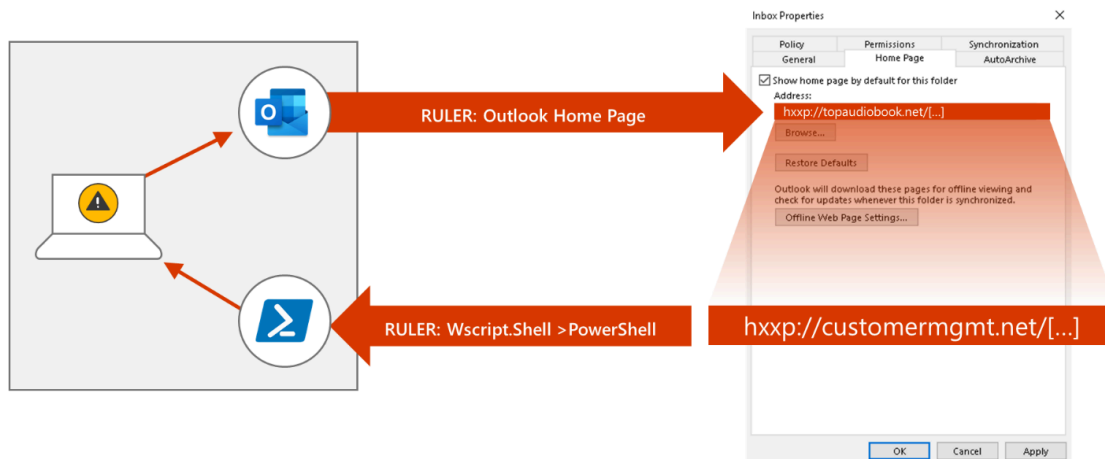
RULER: Outlook Home Page

RULER: Wscript.Shell >PowerShell

Inbox Properties
×

Policy | Permissions | Synchronization
General | Home Page | AutoArchive

Show home page by default for this folder
Address:
hxxp://topaudiobook.net/[...]
Browse...

Restore Defaults

Outlook will download these pages for offline viewing and check for updates whenever this folder is synchronized.
Offline Web Page Settings...

hxxp://customermgmt.net/[...]

OK | Cancel | Apply